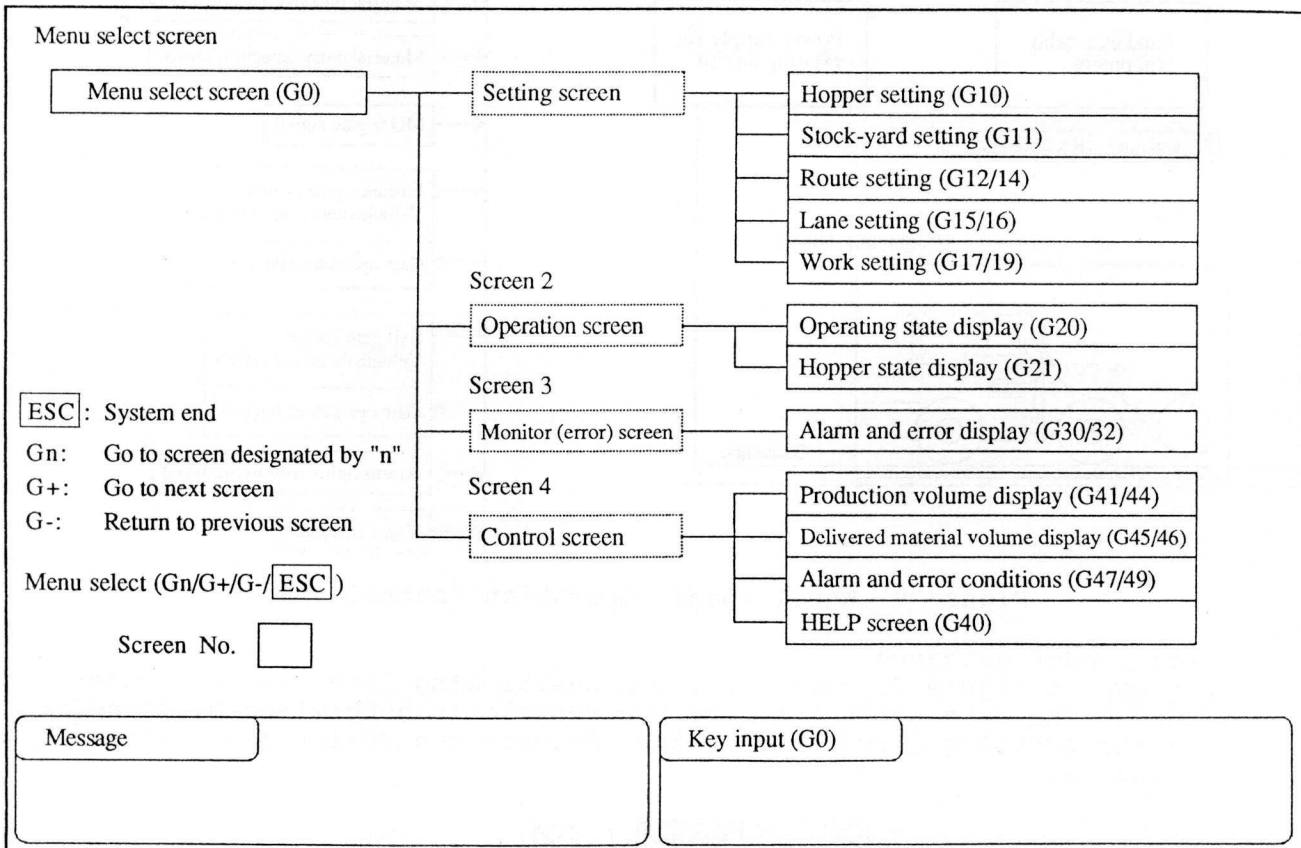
Menu select screen

Menu select screen (G0)

Setting screen

Hopper setting (G10)

Stock-yard setting (G11)

Route setting (G12/14)

Lane setting (G15/16)

Work setting (G17/19)

Screen 2

Operation screen

Operating state display (G20)

Hopper state display (G21)

Screen 3

Monitor (error) screen

Alarm and error display (G30/32)

Screen 4

Control screen

Production volume display (G41/44)

Delivered material volume display (G45/46)

Alarm and error conditions (G47/49)

HELP screen (G40)

ESC: System end

Gn: Go to screen designated by "n"

G+: Go to next screen

G-: Return to previous screen

Menu select (Gn/G+/G-/ESC)

Screen No.

Message

Key input (G0)